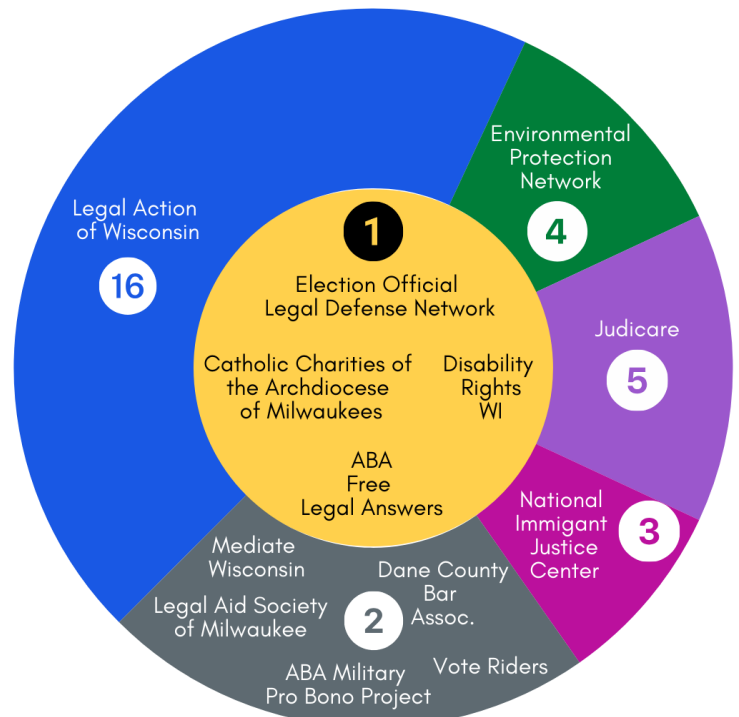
Legal Action of Wisconsin
16

Environmental Protection Network
4

Judicare
5

National Immigant Justice Center
3

1
Election Official Legal Defense Network

Catholic Charities of the Archdiocese of Milwaukees

Disability Rights WI

ABA Free Legal Answers

Mediate Wisconsin

Dane County Bar Assoc.

Legal Aid Society of Milwaukee

2

ABA Military Pro Bono Project

Vote Riders